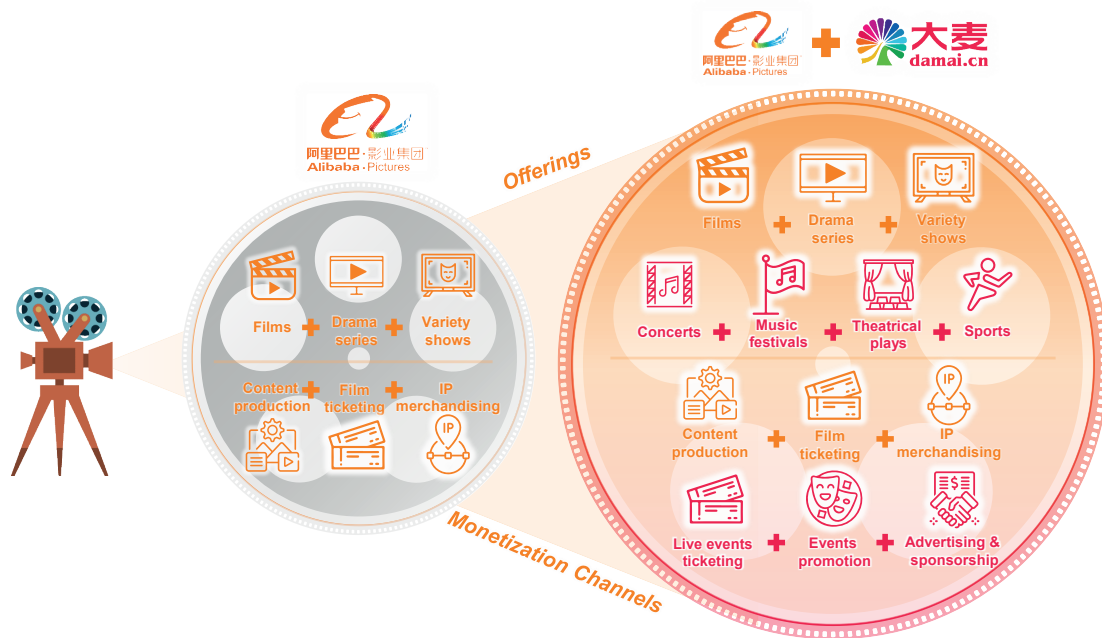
阿里巴巴·影业集团
Alibaba·Pictures

Films + Drama series + Variety shows

Content production + Film ticketing + IP merchandising

Offerings

阿里巴巴·影业集团
Alibaba·Pictures
+
大麦
damai.cn

Films + Drama series + Variety shows

Concerts + Music festivals + Theatrical plays + Sports

Content production + Film ticketing + IP merchandising

Live events ticketing + Events promotion + Advertising & sponsorship

Monetization Channels